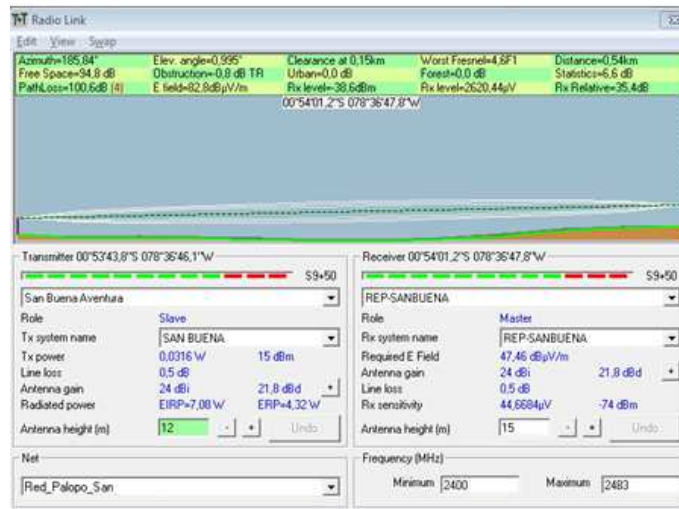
Radio Link

Edit View Swap

| Azimuth=185,84° | Elev. angle=0,995° | Clearance at 0,15km | Worst Fresnel=4,8F1 | Distance=0,54km |
|---|---|---|---|---|
| Free Space=94,8 dB | Obstruction=-0,8 dB TR | Urban=0,0 dB | Forest=0,0 dB | Statistics=6,6 dB |
| PathLoss=100,6dB (4) | E field=82,8dBµV/m | Rx level=-38,6dBm | Rx level=2620,44µV | Rx Relative=35,4dB |

00°54'01,2"S 078°36'47,8"W

Transmitter 00°53'43,8"S 078°36'46,1"W

S9+50

San Buena Aventura

Role Slave

Tx system name SAN BUENA

Tx power 0,0316 W 15 dBm

Line loss 0,5 dB

Antenna gain 24 dBi 21,8 dBd

Radiated power EIRP=7,08 W ERP=4,32 W

Antenna height (m) 12 Undo

Receiver 00°54'01,2"S 078°36'47,8"W

S9+50

REP-SANBUENA

Role Master

Rx system name REP-SANBUENA

Required E Field 47,46 dBµV/m

Antenna gain 24 dBi 21,8 dBd

Line loss 0,5 dB

Rx sensitivity 44,6684µV -74 dBm

Antenna height (m) 15 Undo

Net

Red_Palopo_San

Frequency (MHz)

Minimum 2400 Maximum 2483